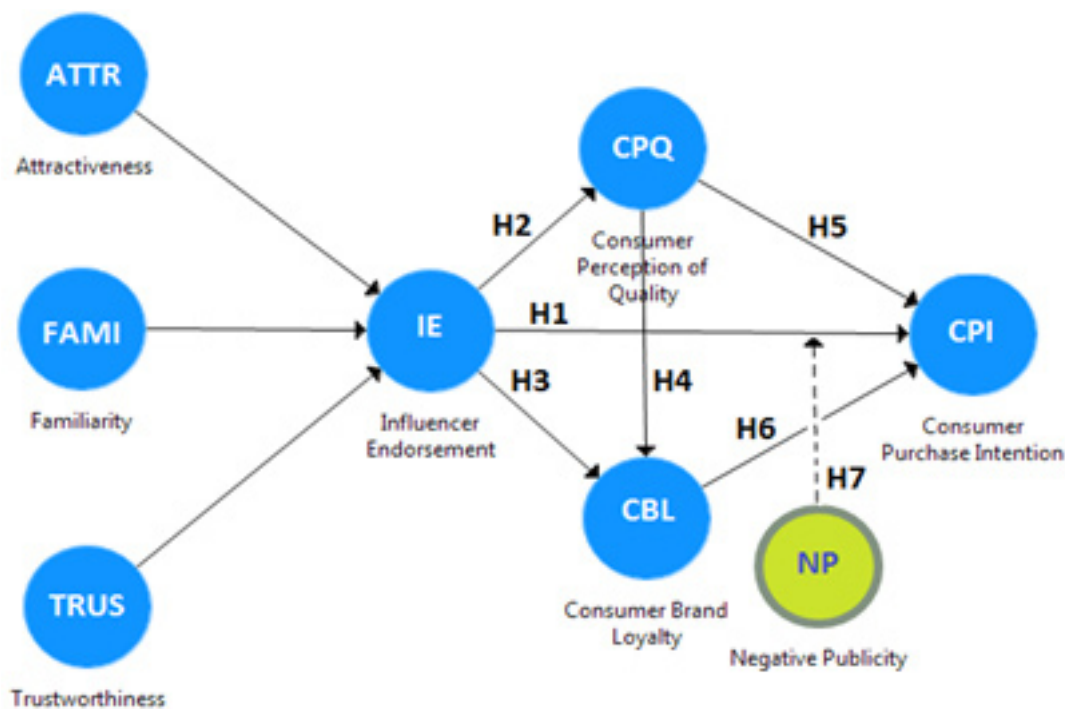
ATTR
Attractiveness

FAMI
Familiarity

TRUS
Trustworthiness

IE
Influencer Endorsement

H2

CPQ
Consumer Perception of Quality

H5

H1

CPI
Consumer Purchase Intention

H3

H4

H6

H7

CBL
Consumer Brand Loyalty

NP
Negative Publicity